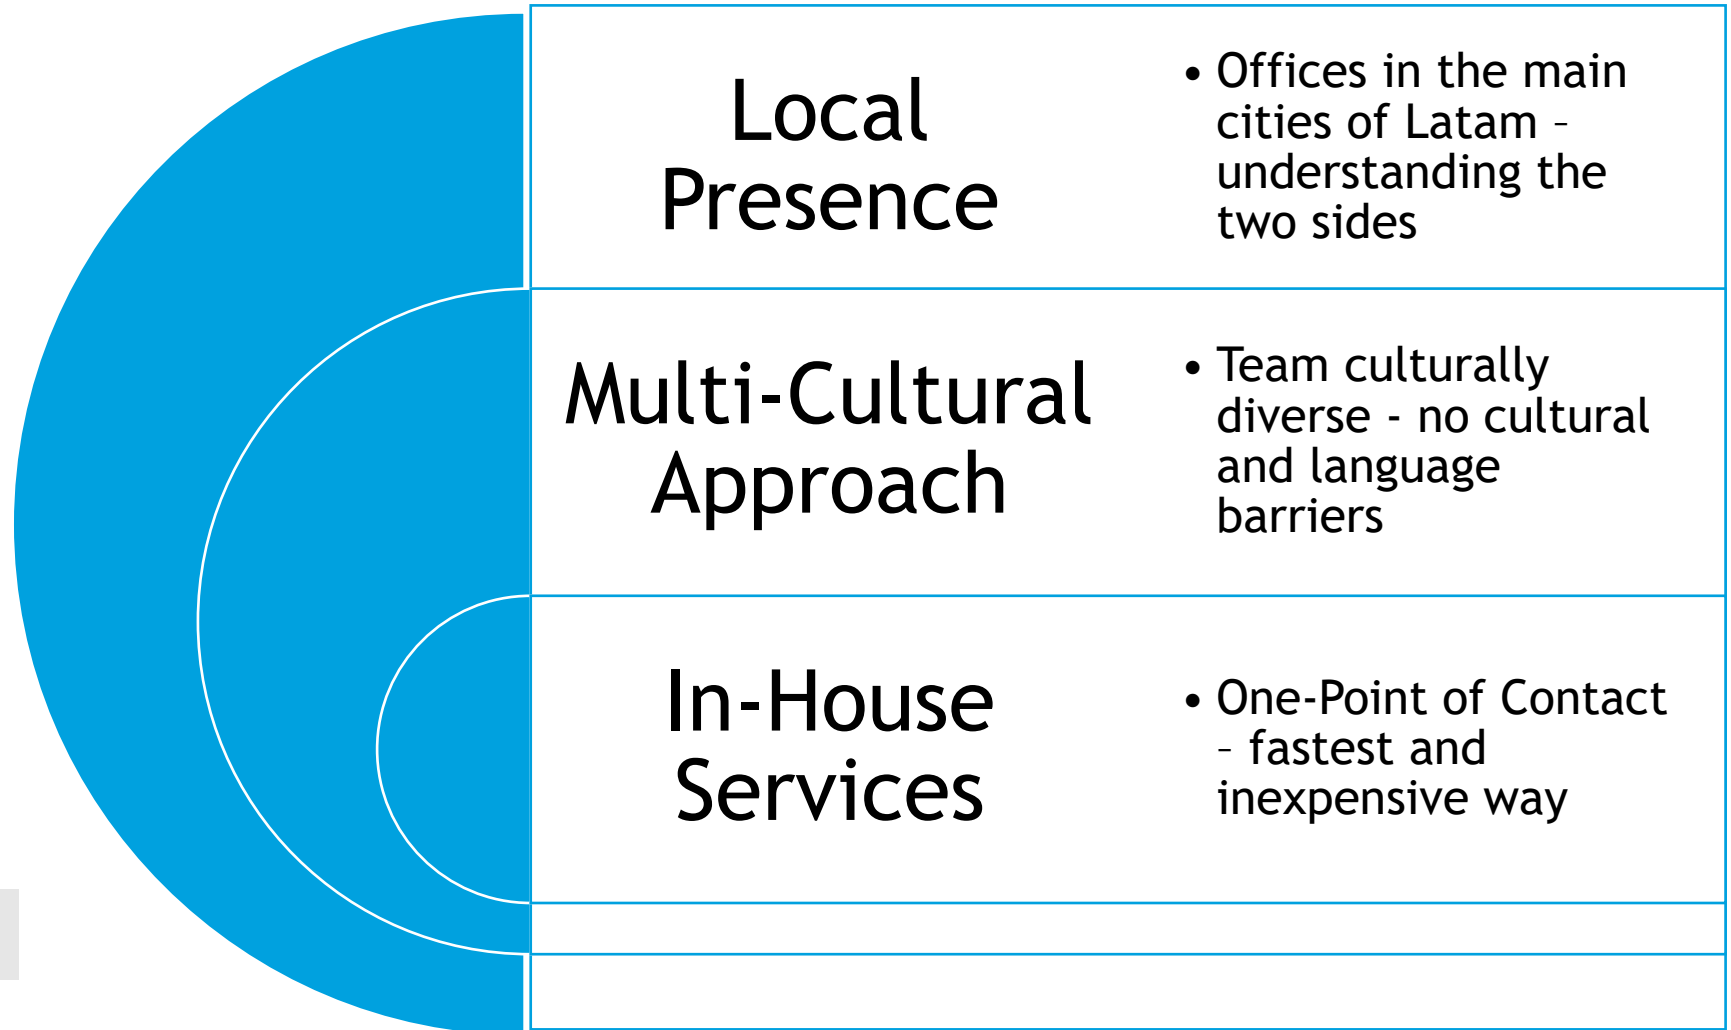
Local Presence

• Offices in the main cities of Latam – understanding the two sides

Multi-Cultural Approach

• Team culturally diverse - no cultural and language barriers

In-House Services

• One-Point of Contact – fastest and inexpensive way